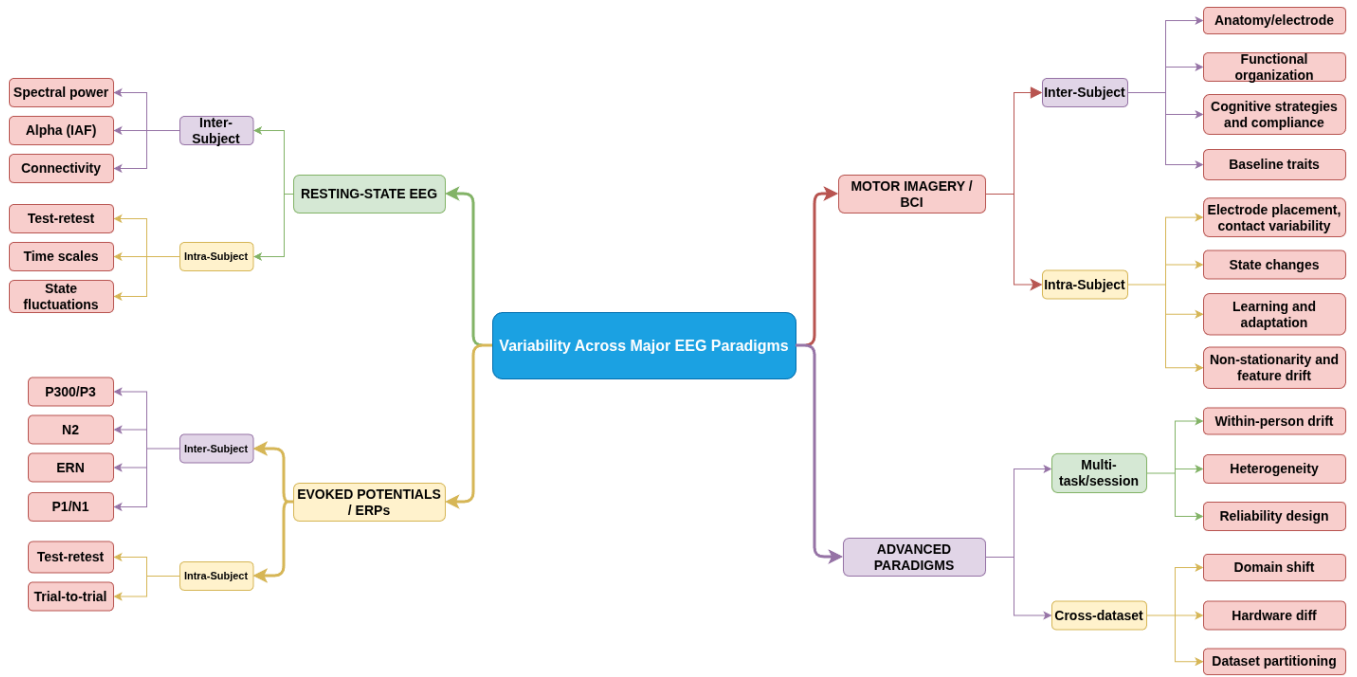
Variability Across Major EEG Paradigms

RESTING-STATE EEG

Inter-Subject

Spectral power

Alpha (IAF)

Connectivity

Intra-Subject

Test-retest

Time scales

State fluctuations

EVOKED POTENTIALS / ERPs

Inter-Subject

P300/P3

N2

ERN

P1/N1

Intra-Subject

Test-retest

Trial-to-trial

MOTOR IMAGERY / BCI

Inter-Subject

Anatomy/electrode

Functional organization

Cognitive strategies and compliance

Baseline traits

Intra-Subject

Electrode placement, contact variability

State changes

Learning and adaptation

Non-stationarity and feature drift

ADVANCED PARADIGMS

Multi-task/session

Within-person drift

Heterogeneity

Reliability design

Cross-dataset

Domain shift

Hardware diff

Dataset partitioning